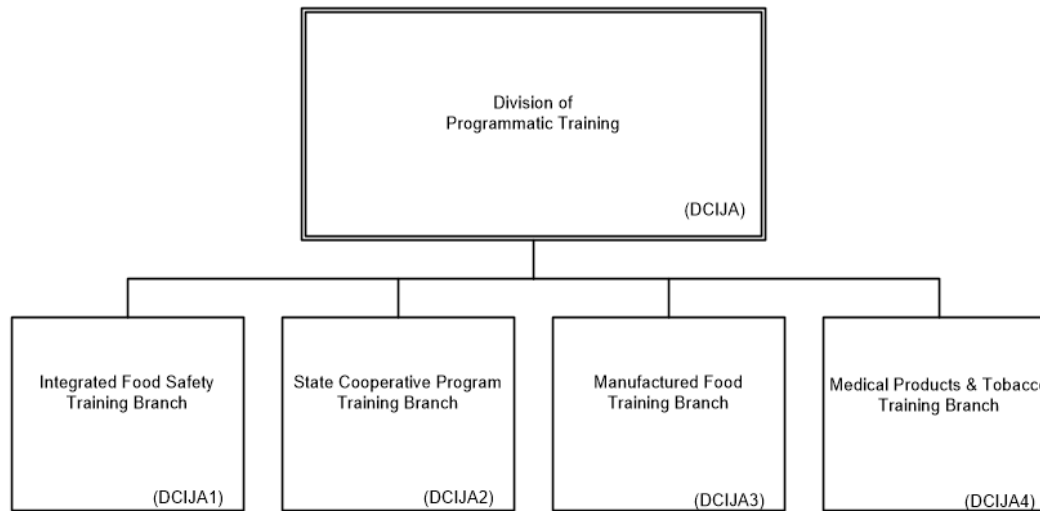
Division of Programmatic Training

(DCIJA)

Integrated Food Safety Training Branch

(DCIJA1)

State Cooperative Program Training Branch

(DCIJA2)

Manufactured Food Training Branch

(DCIJA3)

Medical Products & Tobacc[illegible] Training Branch

(DCIJA4)